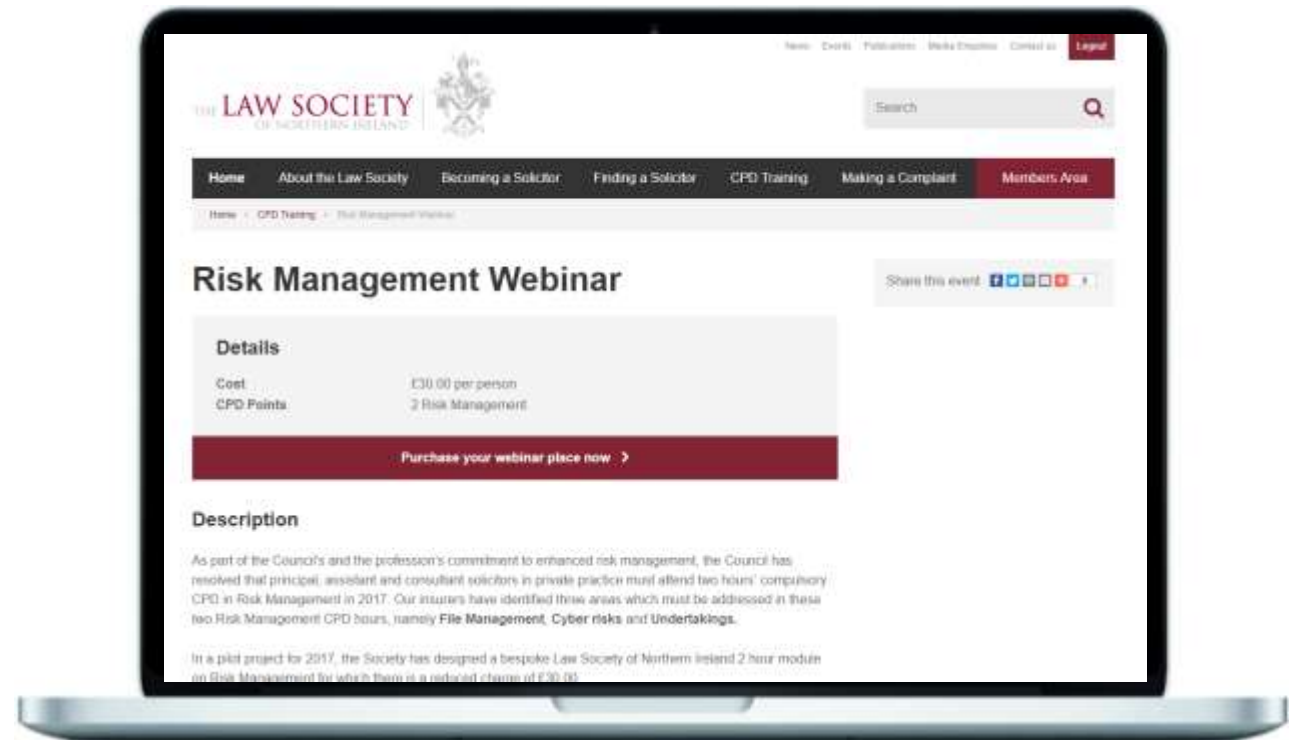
News Events Publications Media Enquiries Contact us Logout

THE LAW SOCIETY OF NORTHERN IRELAND

Search

Home About the Law Society Becoming a Solicitor Finding a Solicitor CPD Training Making a Complaint Members Area

Home > CPD Training > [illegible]

Risk Management Webinar

Share this event

Details

| Cost | £30.00 per person |
|---|---|
| CPD Points | 2 Risk Management |

Purchase your webinar place now >

Description

As part of the Council's and the profession's commitment to enhanced risk management, the Council has resolved that principal, assistant and consultant solicitors in private practice must attend two hours' compulsory CPD in Risk Management in 2017. Our insurers have identified three areas which must be addressed in these two Risk Management CPD hours, namely File Management, Cyber risks and Undertakings.

In a pilot project for 2017, the Society has designed a bespoke Law Society of Northern Ireland 2 hour module on Risk Management for which there is a reduced charge of £30.00